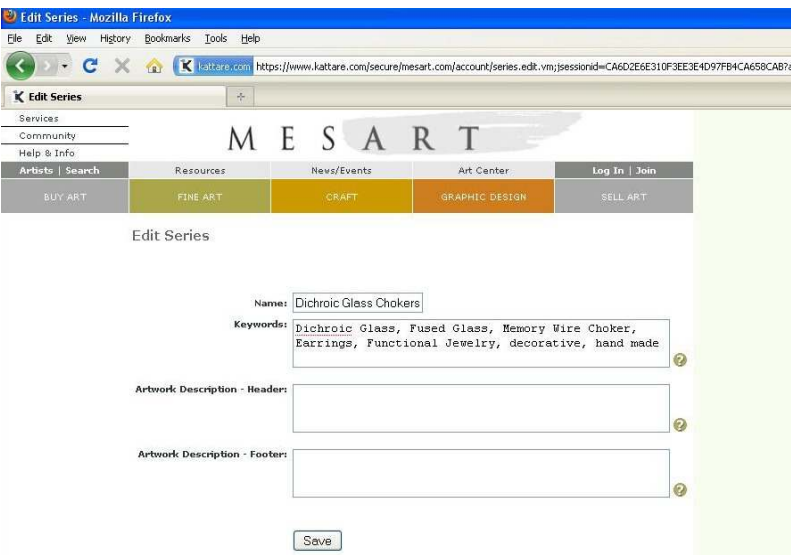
Edit Series - Mozilla Firefox

File Edit View History Bookmarks Tools Help

kattare.com https://www.kattare.com/secure/mesart.com/account/series.edit.vm;jsessionid=CA6D2E6E310F3EE3E4D97FB4CA658CAB?a

Edit Series

Services
Community
Help & Info

MESART

Artists | Search | Resources | News/Events | Art Center | Log In | Join

BUY ART | FINE ART | CRAFT | GRAPHIC DESIGN | SELL ART

Edit Series

Name: Dichroic Glass Chokers

Keywords: Dichroic Glass, Fused Glass, Memory Wire Choker, Earrings, Functional Jewelry, decorative, hand made

Artwork Description - Header:

Artwork Description - Footer:

Save